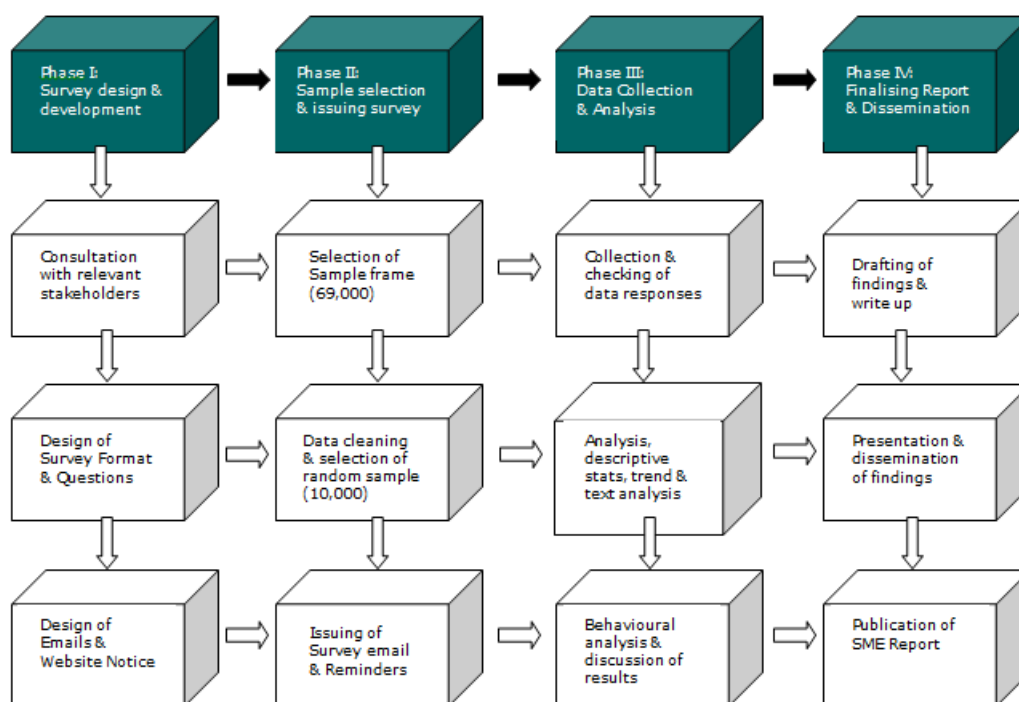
Phase I: Survey design & development

Phase II: Sample selection & issuing survey

Phase III: Data Collection & Analysis

Phase IV: Finalising Report & Dissemination

Consultation with relevant stakeholders

Design of Survey Format & Questions

Design of Emails & Website Notice

Selection of Sample frame (69,000)

Data cleaning & selection of random sample (10,000)

Issuing of Survey email & Reminders

Collection & checking of data responses

Analysis, descriptive stats, trend & text analysis

Behavioural analysis & discussion of results

Drafting of findings & write up

Presentation & dissemination of findings

Publication of SME Report